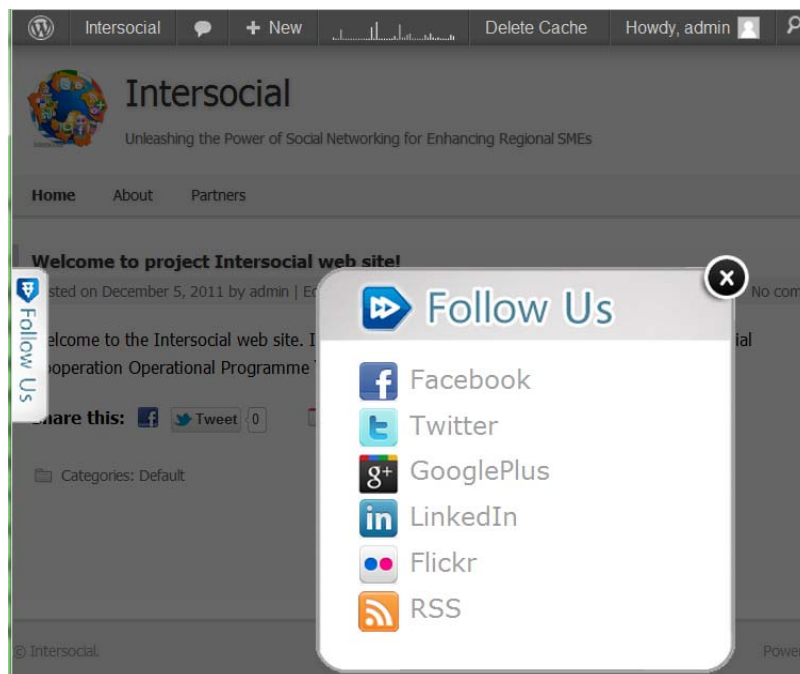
Intersocial | + New | Delete Cache | Howdy, admin

Intersocial

Unleashing the Power of Social Networking for Enhancing Regional SMEs

Home About Partners

Welcome to project Intersocial web site!

sted on December 5, 2011 by admin | E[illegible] No com

elcome to the Intersocial web site. I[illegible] ial

operation Operational Programme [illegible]

hare this: Tweet 0

Categories: Default

Follow Us

Follow Us

Facebook

Twitter

GooglePlus

LinkedIn

Flickr

RSS

© Intersocial. Powe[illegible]